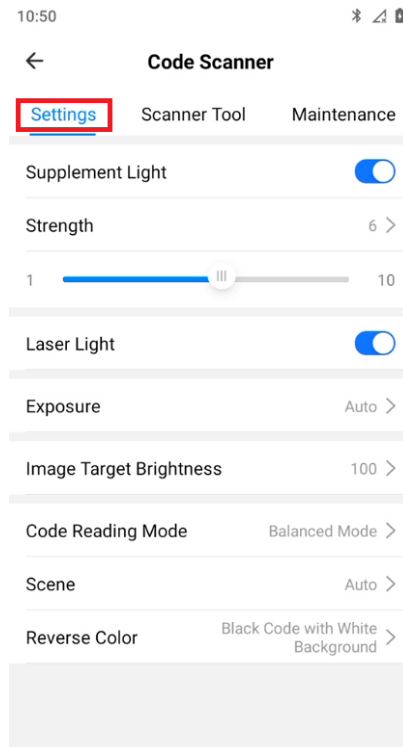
10:50

Code Scanner

Settings Scanner Tool Maintenance

Supplement Light

Strength 6

1 10

Laser Light

Exposure Auto

Image Target Brightness 100

Code Reading Mode Balanced Mode

Scene Auto

Reverse Color Black Code with White Background